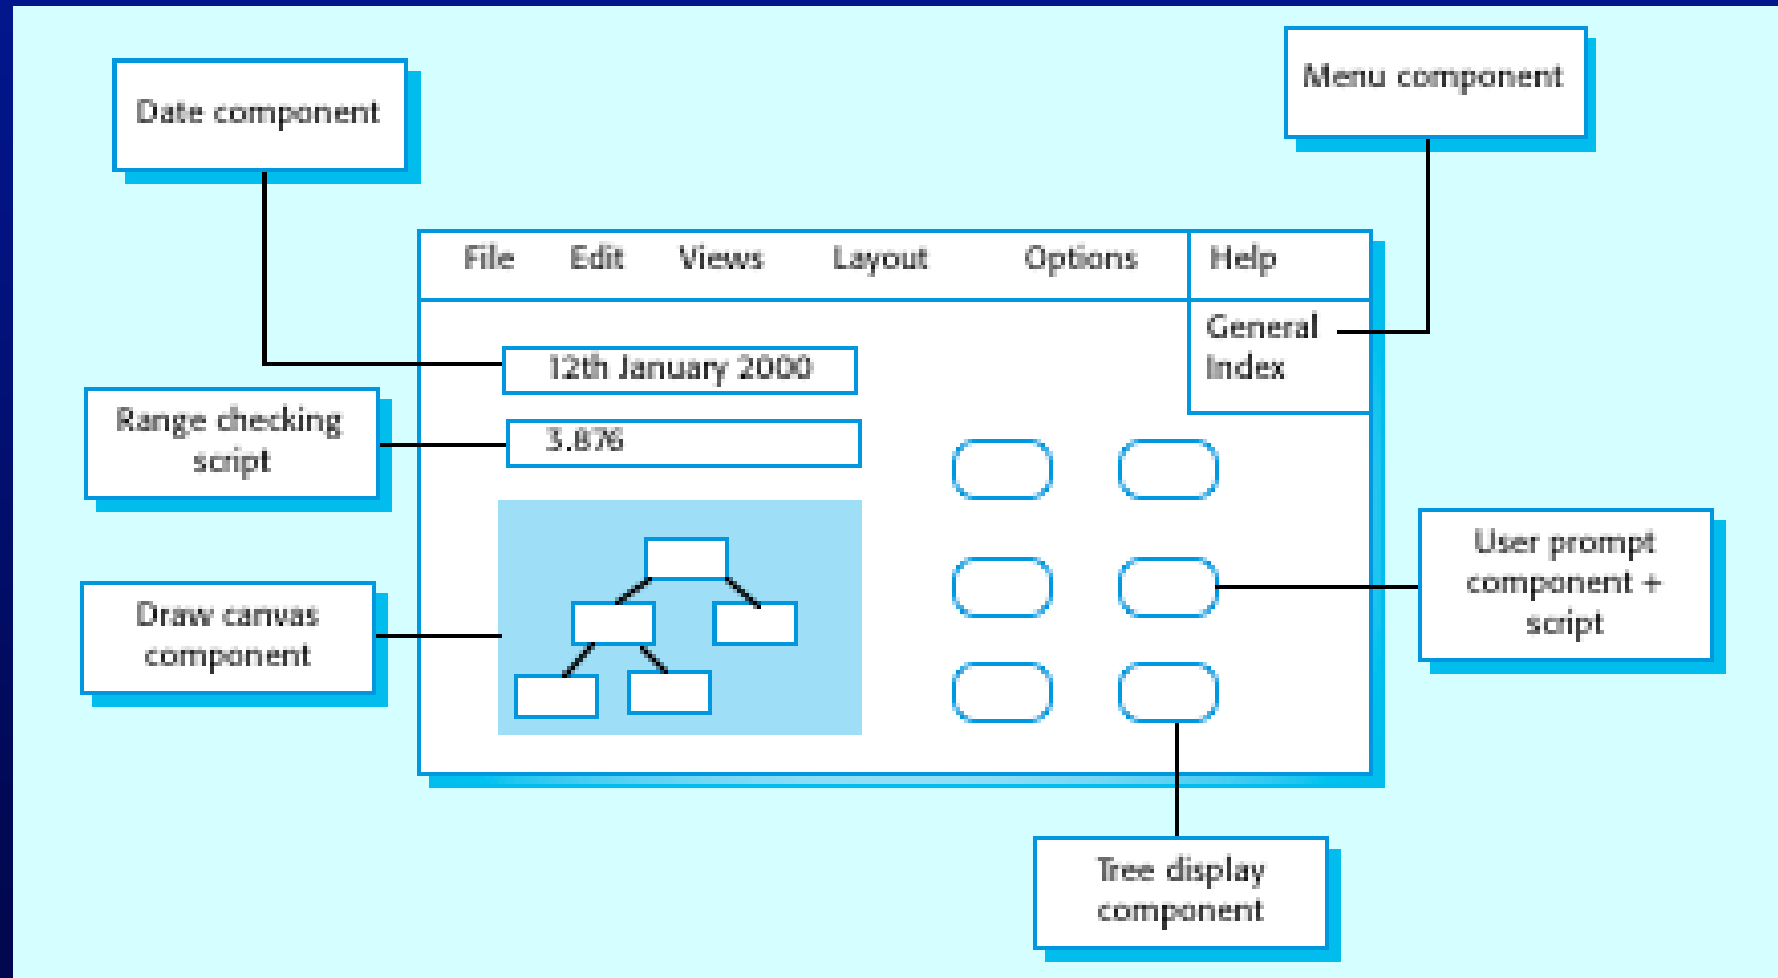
Date component

Menu component

File Edit Views Layout Options Help

General
Index

12th January 2000

Range checking script

3.876

Draw canvas component

User prompt component + script

Tree display component